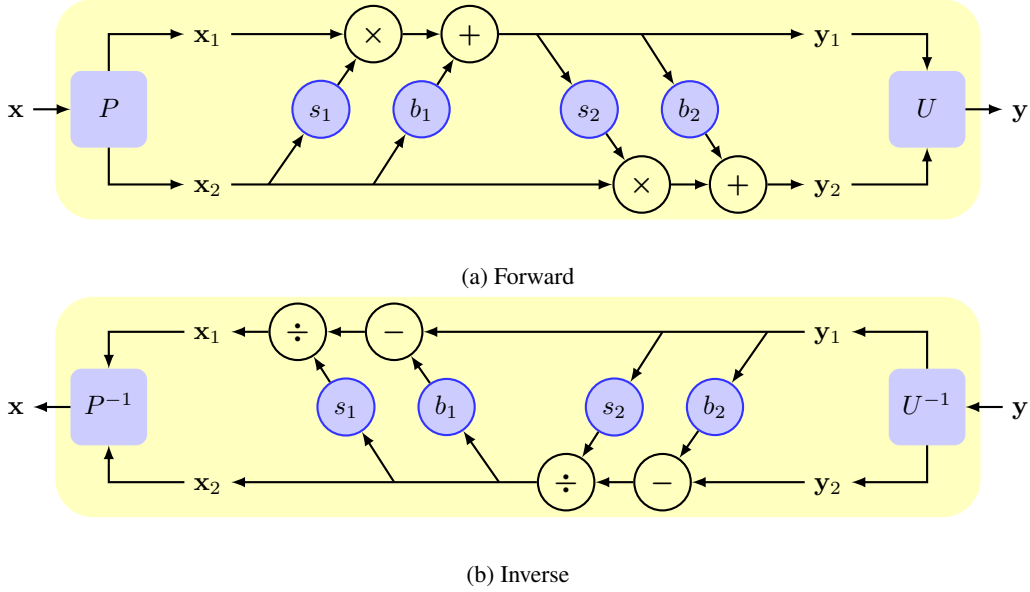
$\mathbf{x}_1$ $\times$ $+$ $\mathbf{y}_1$

$\mathbf{x}$ $P$ $s_1$ $b_1$ $s_2$ $b_2$ $U$ $\mathbf{y}$

$\mathbf{x}_2$ $\times$ $+$ $\mathbf{y}_2$

(a) Forward

$\mathbf{x}_1$ $\div$ $-$ $\mathbf{y}_1$

$\mathbf{x}$ $P^{-1}$ $s_1$ $b_1$ $s_2$ $b_2$ $U^{-1}$ $\mathbf{y}$

$\mathbf{x}_2$ $\div$ $-$ $\mathbf{y}_2$

(b) Inverse